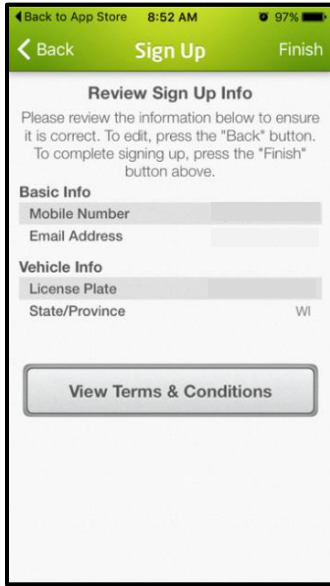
◀Back to App Store 8:52 AM 97%

< Back Sign Up Finish

Review Sign Up Info

Please review the information below to ensure it is correct. To edit, press the "Back" button. To complete signing up, press the "Finish" button above.

Basic Info

Mobile Number

Email Address

Vehicle Info

License Plate

State/Province WI

View Terms & Conditions